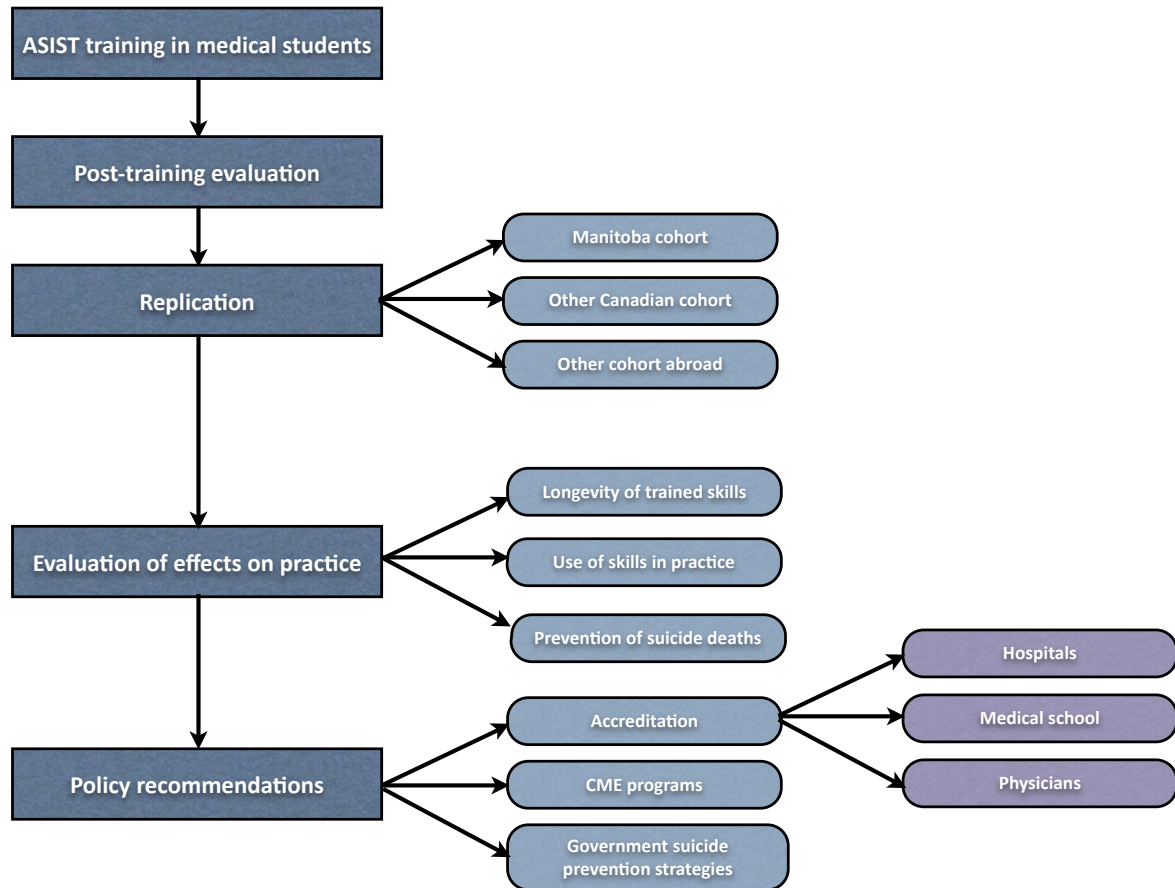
ASIST training in medical students

Post-training evaluation

Replication

Manitoba cohort

Other Canadian cohort

Other cohort abroad

Evaluation of effects on practice

Longevity of trained skills

Use of skills in practice

Prevention of suicide deaths

Policy recommendations

Accreditation

Hospitals

Medical school

Physicians

CME programs

Government suicide prevention strategies